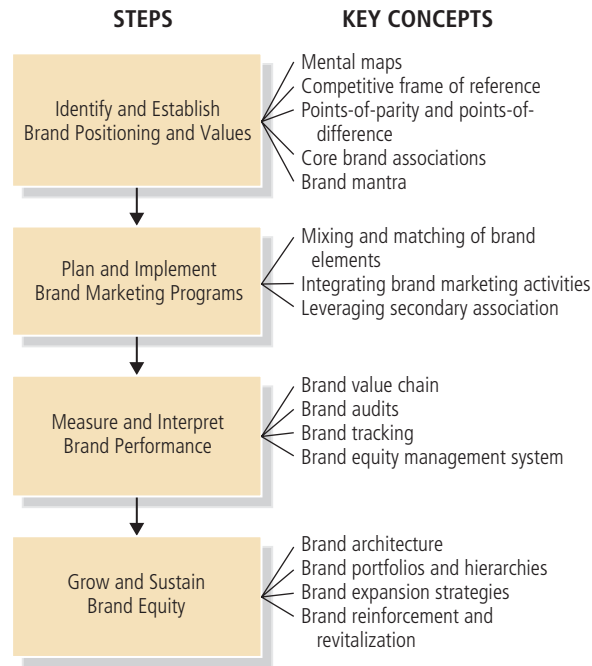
STEPS

KEY CONCEPTS

Identify and Establish Brand Positioning and Values

Mental maps
Competitive frame of reference
Points-of-parity and points-of-difference
Core brand associations
Brand mantra

Plan and Implement Brand Marketing Programs

Mixing and matching of brand elements
Integrating brand marketing activities
Leveraging secondary association

Measure and Interpret Brand Performance

Brand value chain
Brand audits
Brand tracking
Brand equity management system

Grow and Sustain Brand Equity

Brand architecture
Brand portfolios and hierarchies
Brand expansion strategies
Brand reinforcement and revitalization